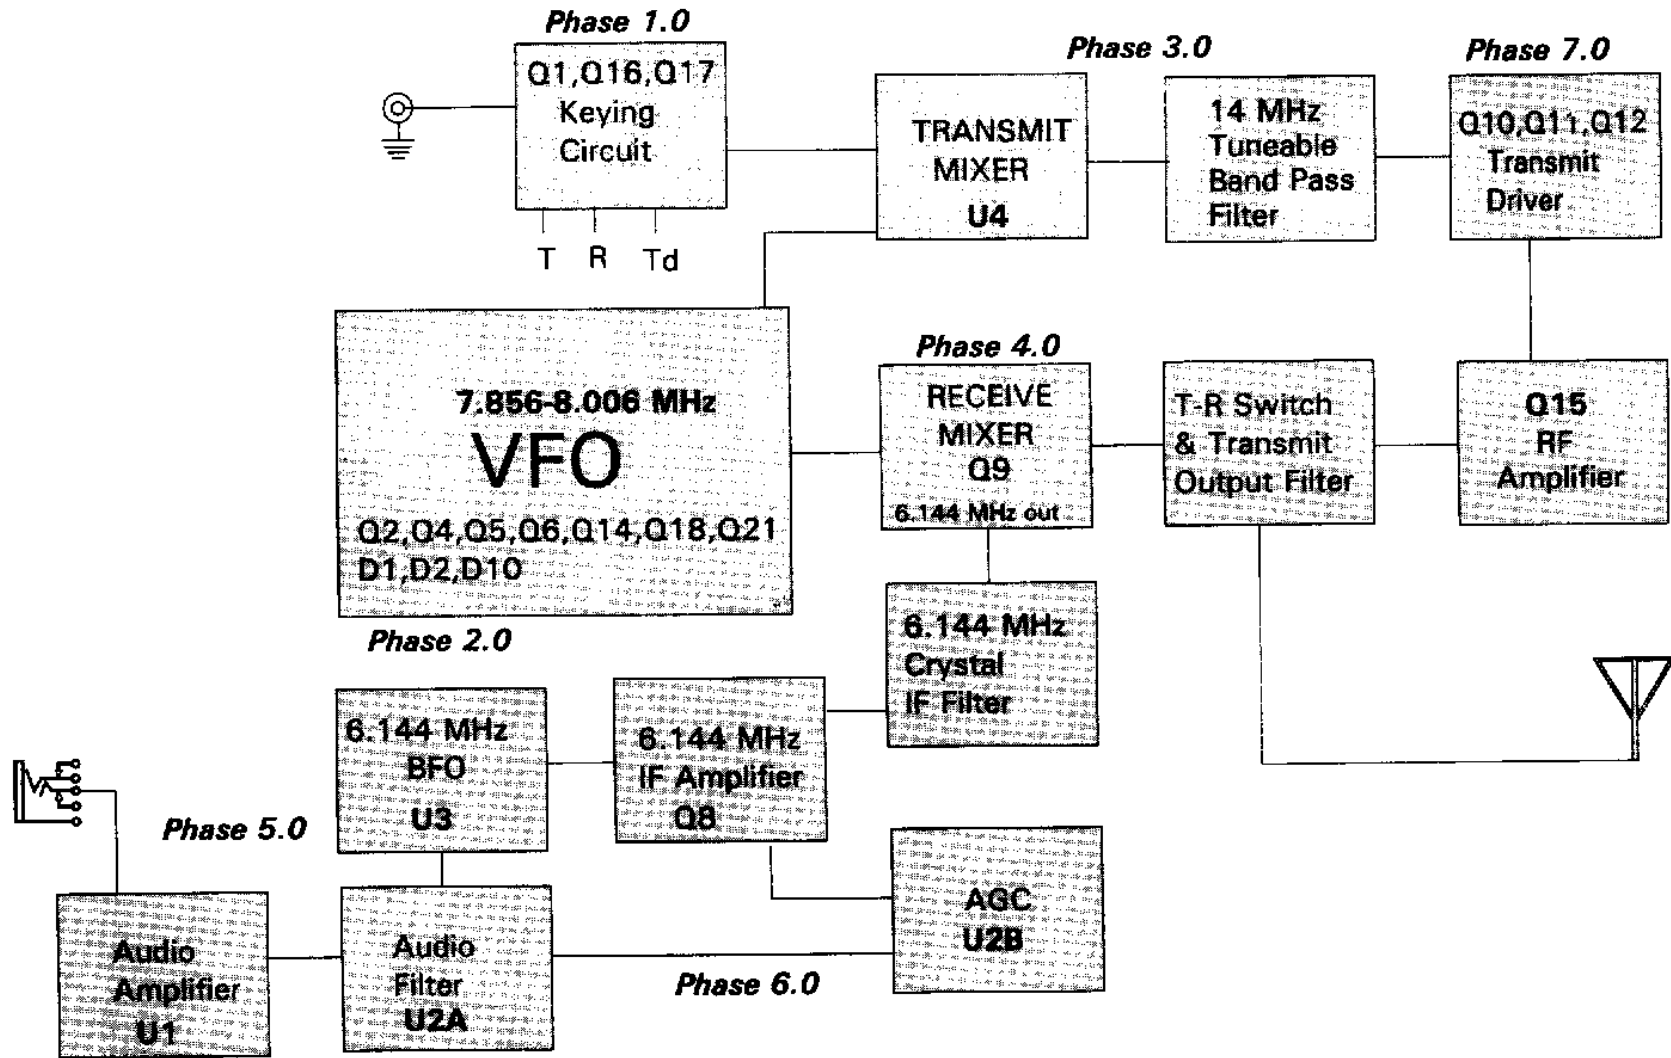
Phase 1.0

Q1,Q16,Q17
Keying
Circuit

T R Td

Phase 3.0

TRANSMIT
MIXER
U4

14 MHz
Tuneable
Band Pass
Filter

Phase 7.0

Q10,Q11,Q12
Transmit
Driver

7.856-8.006 MHz
VFO
Q2,Q4,Q5,Q6,Q14,Q18,Q21
D1,D2,D10

Phase 2.0

Phase 4.0

RECEIVE
MIXER
Q9
6.144 MHz out

T-R Switch
& Transmit
Output Filter

Q15
RF
Amplifier

6.144 MHz
Crystal
IF Filter

6.144 MHz
BFO
U3

6.144 MHz
IF Amplifier
Q8

Phase 5.0

AGC
U2B

Audio
Amplifier
U1

Audio
Filter
U2A

Phase 6.0